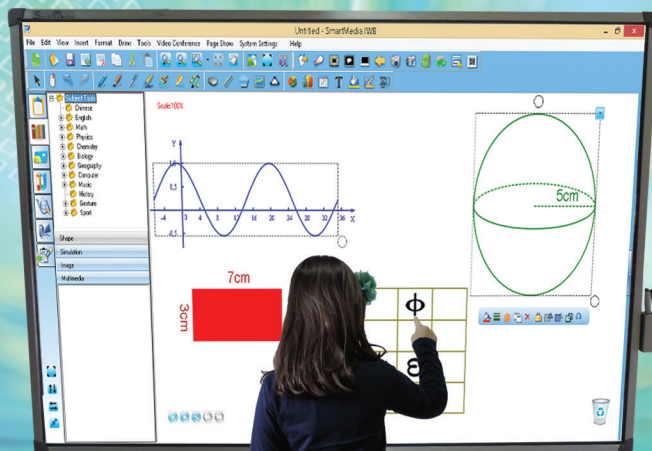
Untitled - SmartMedia IWB

File Edit View Insert Format Draw Tools Video Conference Page Show System Settings Help

Subject Tools
Chinese
English
Math
Physics
Chemistry
Biology
Geography
Computer
Music
History
Gesture
Sport

Shape
Simulation
Image
Multimedia

Scale:100%

Y
1.0
0.5
-0.5
-1.0
-4 0 4 8 12 16 20 24 28 32 36 X

5cm

7cm
3cm

ϕ
ε